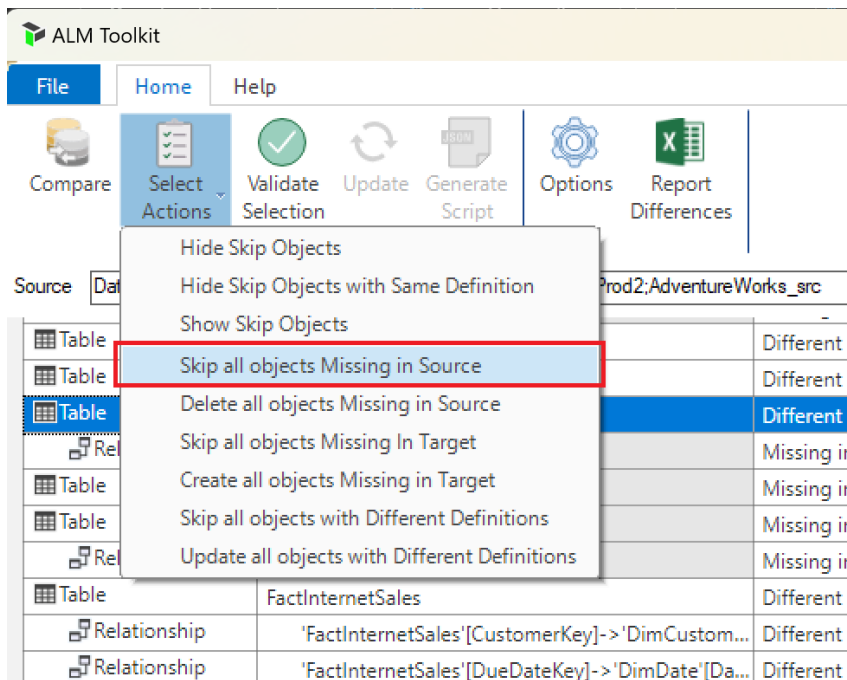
ALM Toolkit

File Home Help

Compare
Select Actions
Validate Selection
Update
Generate Script
Options
Report Differences

JSON

Source Dat

Prod2;AdventureWorks_src

Hide Skip Objects
Hide Skip Objects with Same Definition
Show Skip Objects
Skip all objects Missing in Source
Delete all objects Missing in Source
Skip all objects Missing In Target
Create all objects Missing in Target
Skip all objects with Different Definitions
Update all objects with Different Definitions

| | | |
|---|---|---|
| Table | | Different |
| Table | | Different |
| Table | | Different |
| Rel | | Missing i |
| Table | | Missing i |
| Table | | Missing i |
| Rel | | Missing i |
| Table | FactInternetSales | Different |
| Relationship | 'FactInternetSales'[CustomerKey]->'DimCustom... | Different |
| Relationship | 'FactInternetSales'[DueDateKey]->'DimDate'[Da... | Different |